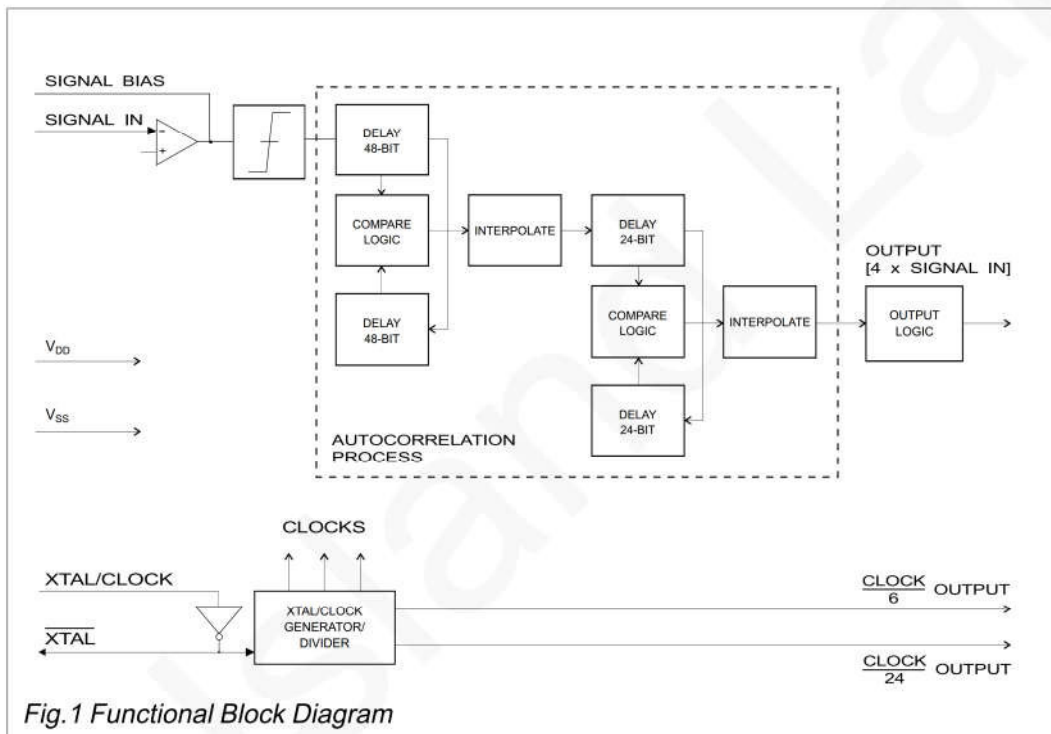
SIGNAL BIAS

SIGNAL IN

-

+

DELAY 48-BIT

COMPARE LOGIC

DELAY 48-BIT

INTERPOLATE

DELAY 24-BIT

COMPARE LOGIC

DELAY 24-BIT

INTERPOLATE

OUTPUT [4 x SIGNAL IN]

OUTPUT LOGIC

$V_{DD}$

$V_{SS}$

AUTOCORRELATION PROCESS

CLOCKS

XTAL/CLOCK

$\overline{XTAL}$

XTAL/CLOCK GENERATOR/ DIVIDER

$\frac{CLOCK}{6}$ OUTPUT

$\frac{CLOCK}{24}$ OUTPUT

Fig.1 Functional Block Diagram